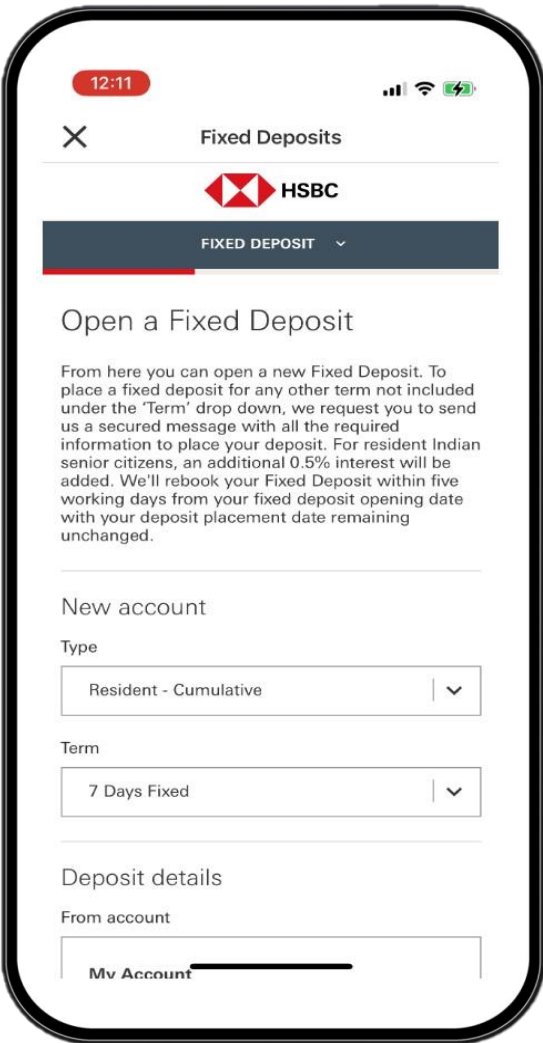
12:11

Fixed Deposits

HSBC

FIXED DEPOSIT

Open a Fixed Deposit

From here you can open a new Fixed Deposit. To place a fixed deposit for any other term not included under the 'Term' drop down, we request you to send us a secured message with all the required information to place your deposit. For resident Indian senior citizens, an additional 0.5% interest will be added. We'll rebook your Fixed Deposit within five working days from your fixed deposit opening date with your deposit placement date remaining unchanged.

New account

Type

Resident - Cumulative

Term

7 Days Fixed

Deposit details

From account

My Account